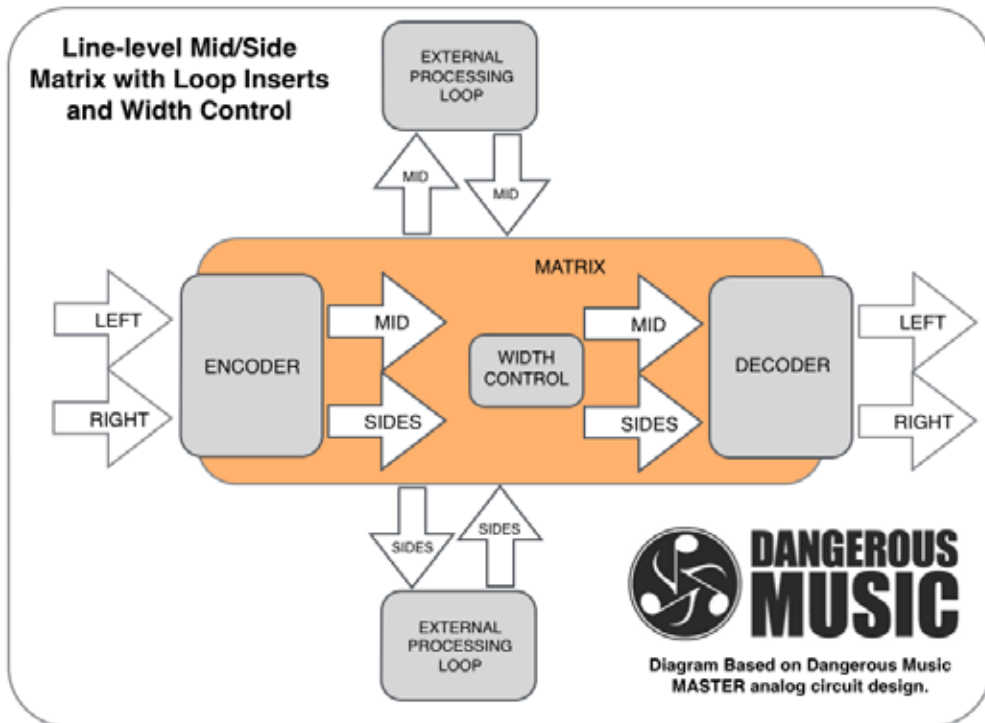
Line-level Mid/Side Matrix with Loop Inserts and Width Control

EXTERNAL PROCESSING LOOP

MID

MID

MATRIX

LEFT

RIGHT

ENCODER

MID

SIDES

WIDTH CONTROL

MID

SIDES

DECODER

LEFT

RIGHT

SIDES

SIDES

EXTERNAL PROCESSING LOOP

DANGEROUS MUSIC

Diagram Based on Dangerous Music MASTER analog circuit design.